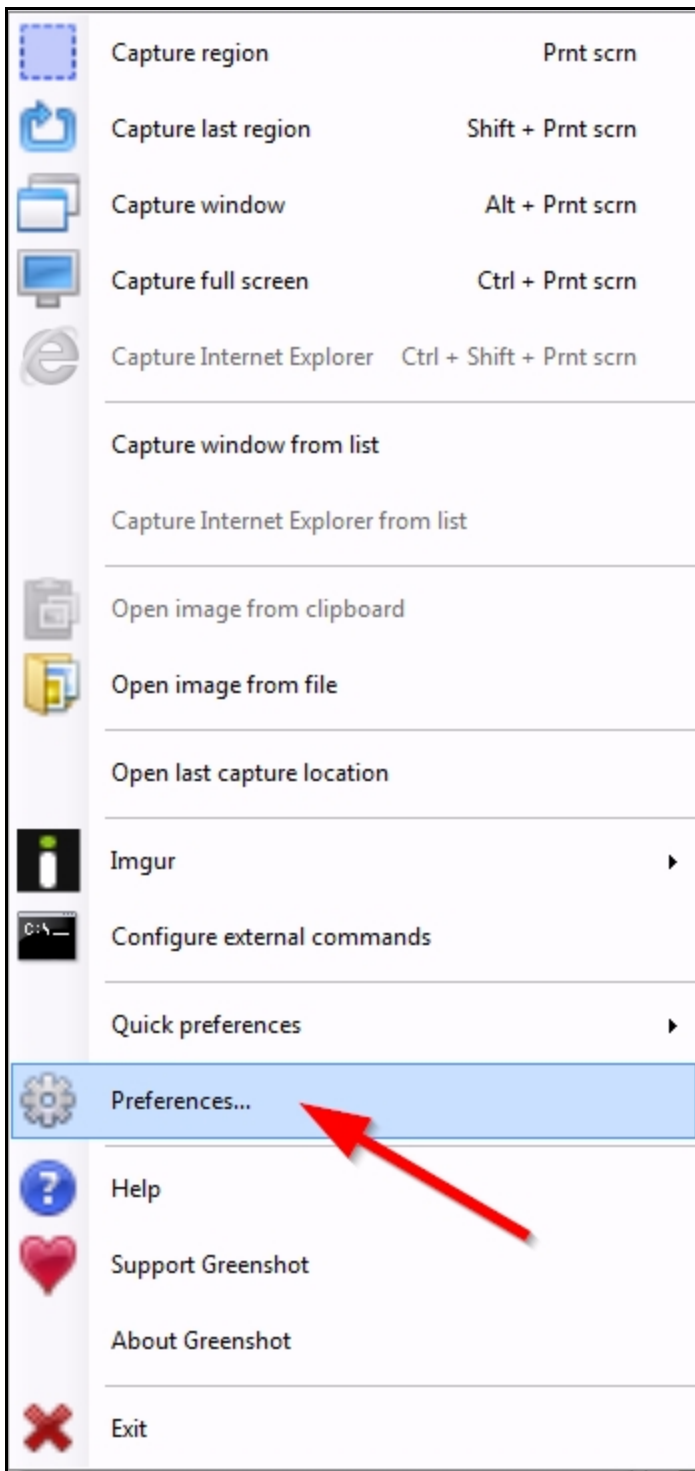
Capture region Prnt scrn
Capture last region Shift + Prnt scrn
Capture window Alt + Prnt scrn
Capture full screen Ctrl + Prnt scrn
Capture Internet Explorer Ctrl + Shift + Prnt scrn

Capture window from list
Capture Internet Explorer from list

Open image from clipboard
Open image from file

Open last capture location

Imgur
C:\>_
Configure external commands

Quick preferences

Preferences...

Help
Support Greenshot
About Greenshot

Exit